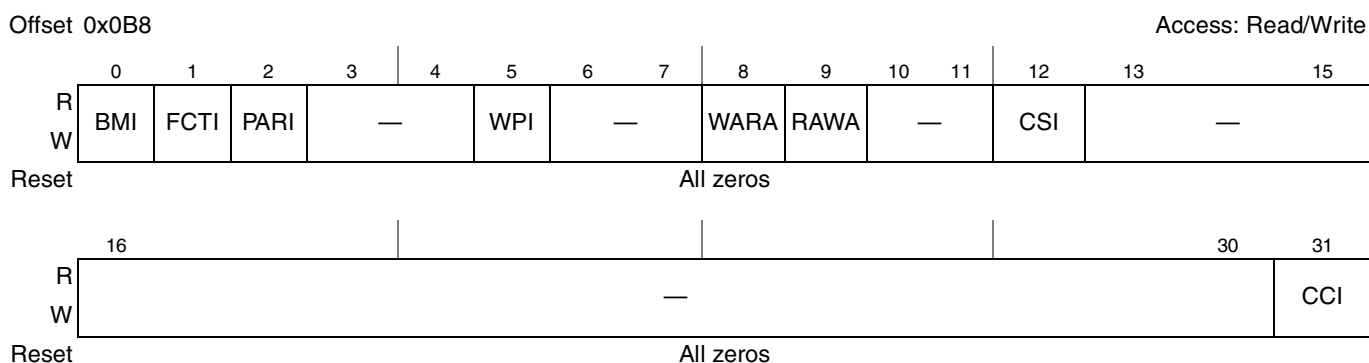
Offset 0x0B8 Access: Read/Write

| | 0 | 1 | 2 | 3 | 4 | 5 | 6 | 7 | 8 | 9 | 10 | 11 | 12 | 13 | 15 |
|---|---|---|---|---|---|---|---|---|---|---|---|---|---|---|---|
| R W | BMI | FCTI | PARI | — | | WPI | — | | WARA | RAWA | — | | CSI | — | |
| Reset | All zeros | | | | | | | | | | | | | | |

| | 16 | 30 | 31 |
|---|---|---|---|
| R W | — | | CCI |
| Reset | All zeros | | |